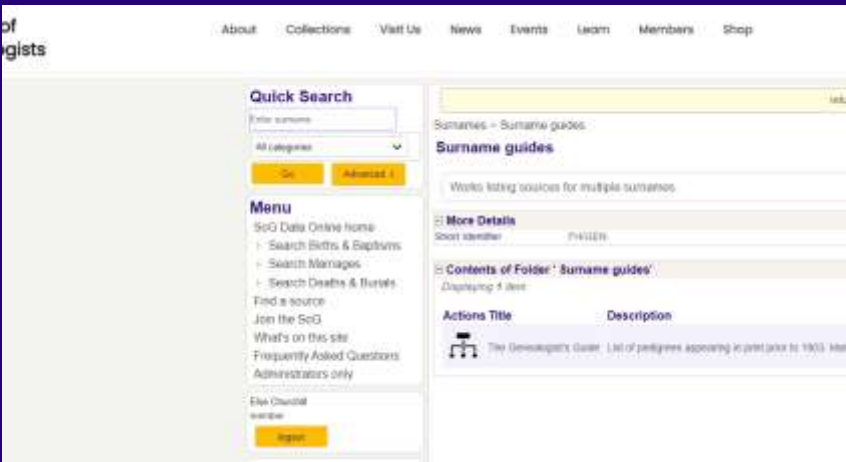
of
gists

About Collections Visit Us News Events Learn Members Shop

Quick Search
Enter surname
All categories
Go
Advanced

Menu
SoG Data Online home
Search Births & Baptisms
Search Marriages
Search Deaths & Burials
Find a source
Join the SoG
What's on this site
Frequently Asked Questions
Administrators only

Else Churchill
member
logout

Surnames > Surname guides
Surname guides
Works listing sources for multiple surnames

More Details
Short identifier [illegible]

Contents of Folder ' Surname guides'
Displaying 1 item

| Actions Title | Description |
|---|---|
| The Genealogist's Guide | List of pedigrees appearing in print prior to 1903 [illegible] |